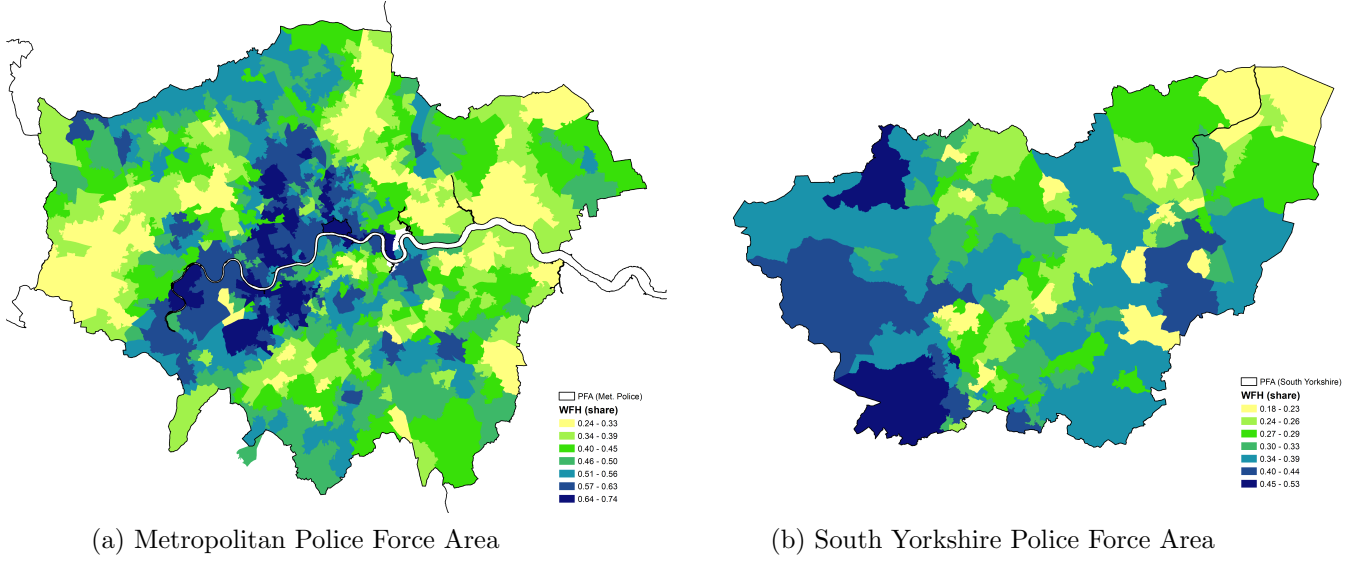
PFA (Met. Police)
WFH (share)
0.24 - 0.33
0.34 - 0.39
0.40 - 0.45
0.46 - 0.50
0.51 - 0.56
0.57 - 0.63
0.64 - 0.74

(a) Metropolitan Police Force Area

PFA (South Yorkshire)
WFH (share)
0.18 - 0.23
0.24 - 0.26
0.27 - 0.29
0.30 - 0.33
0.34 - 0.39
0.40 - 0.44
0.45 - 0.53

(b) South Yorkshire Police Force Area